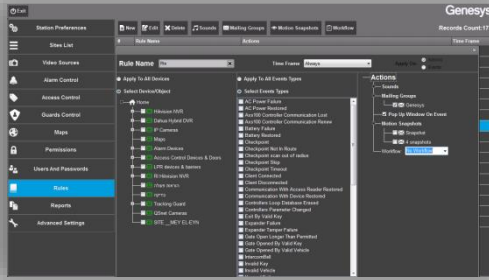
Exit

Genesys

Station Preferences
Sites List
Video Sources
Alarm Control
Access Control
Guards Control
Maps
Permissions
Users And Passwords
Rules
Reports
Advanced Settings

New | Edit | Delete | Sounds | Mailing Groups | Motion Snapshots | Workflow

Records Count:17

Rule Name | Actions | Time Frame

Rule Name: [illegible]
Time Frame: Always
Apply To: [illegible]

Apply To All Devices
Select Device/Object
Home
Hikvision NVR
Dahua Hybrid DVR
IP Cameras
Maps
Alarm Devices
Access Control Devices & Doors
LPR devices & barriers
R/Hikvision NVR
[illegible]
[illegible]
Tracking Guard
QSee Cameras
SITE _ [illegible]

Apply To All Events Types
Select Events Types
AC Power Failure
AC Power Restored
Aux100 Controller Communication Lost
Aux100 Controller Communication Renew
Battery Failure
Battery Restored
Checkpoint
Checkpoint Not In Route
Checkpoint scan out of radius
Checkpoint Skip
Checkpoint Timeout
Client Connected
Client Disconnected
Communication With Access Reader Restored
Communication With Device Lost
Controllers Loop Database Erased
Controllers Parameter Changed
Exit By Valid Key
Expander Failure
Expander Tamper Failure
Gate Open Longer Than Permitted
Gate Opened By Valid Key
Gate Opened By Valid Vehicle
Intercom/fall
Invalid Key
Invalid Vehicle

Actions
Sounds
Mailing Groups
Genesys
Pop Up Window On Event
Motion Snapshots
Snapshot
4 snapshots
Workflow
My Workflow